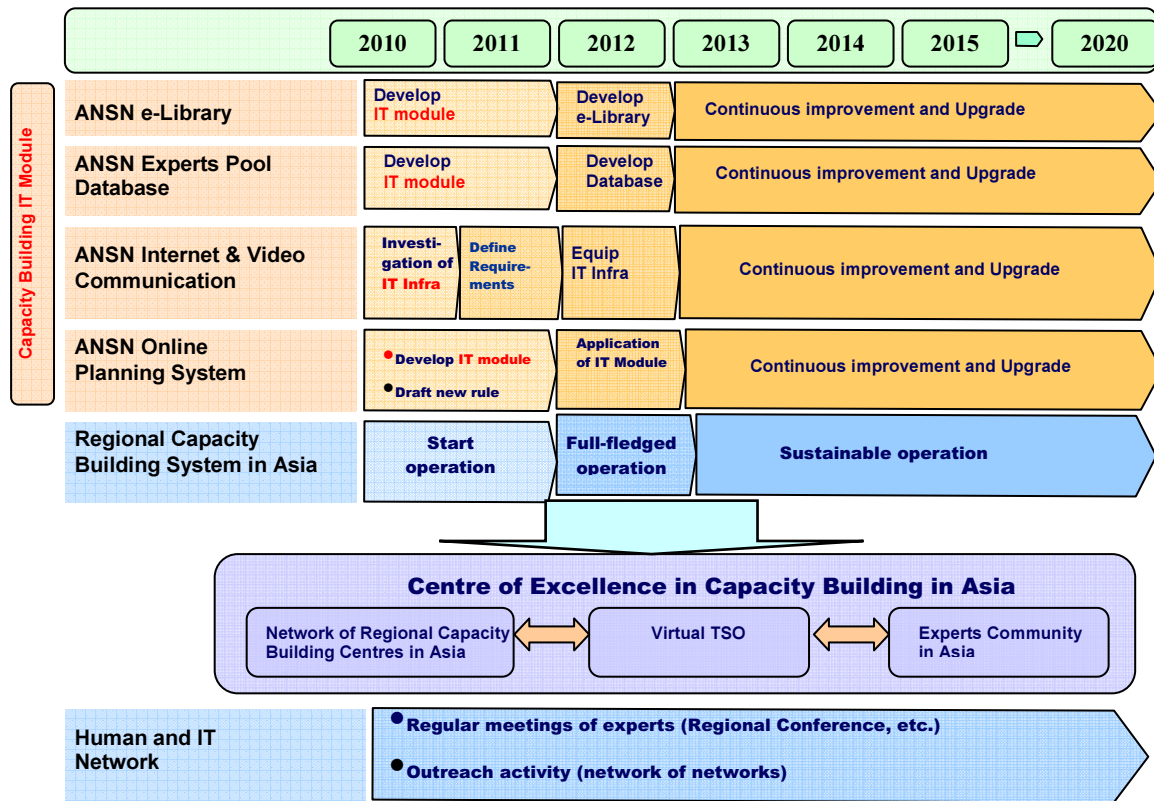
2010 2011 2012 2013 2014 2015 2020

Capacity Building IT Module

ANSN e-Library
Develop IT module
Develop e-Library
Continuous improvement and Upgrade

ANSN Experts Pool Database
Develop IT module
Develop Database
Continuous improvement and Upgrade

ANSN Internet & Video Communication
Investigation of IT Infra
Define Requirements
Equip IT Infra
Continuous improvement and Upgrade

ANSN Online Planning System
Develop IT module
Draft new rule
Application of IT Module
Continuous improvement and Upgrade

Regional Capacity Building System in Asia
Start operation
Full-fledged operation
Sustainable operation

Centre of Excellence in Capacity Building in Asia
Network of Regional Capacity Building Centres in Asia
Virtual TSO
Experts Community in Asia

Human and IT Network
Regular meetings of experts (Regional Conference, etc.)
Outreach activity (network of networks)